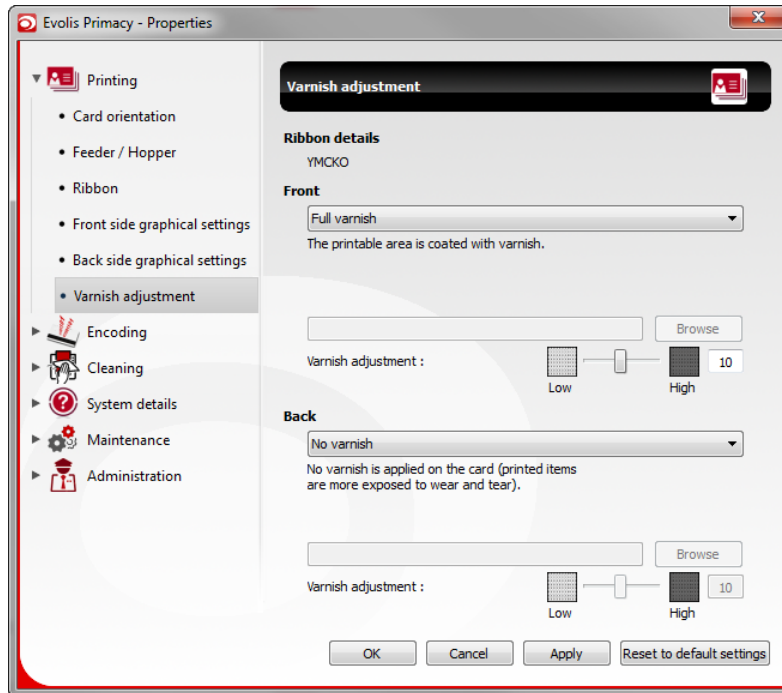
Evolis Primacy - Properties

Printing
• Card orientation
• Feeder / Hopper
• Ribbon
• Front side graphical settings
• Back side graphical settings
• Varnish adjustment
Encoding
Cleaning
System details
Maintenance
Administration

Varnish adjustment

Ribbon details
YMCKO

Front
Full varnish
The printable area is coated with varnish.

Browse
Varnish adjustment :
10
Low
High

Back
No varnish
No varnish is applied on the card (printed items are more exposed to wear and tear).

Browse
Varnish adjustment :
10
Low
High

OK
Cancel
Apply
Reset to default settings